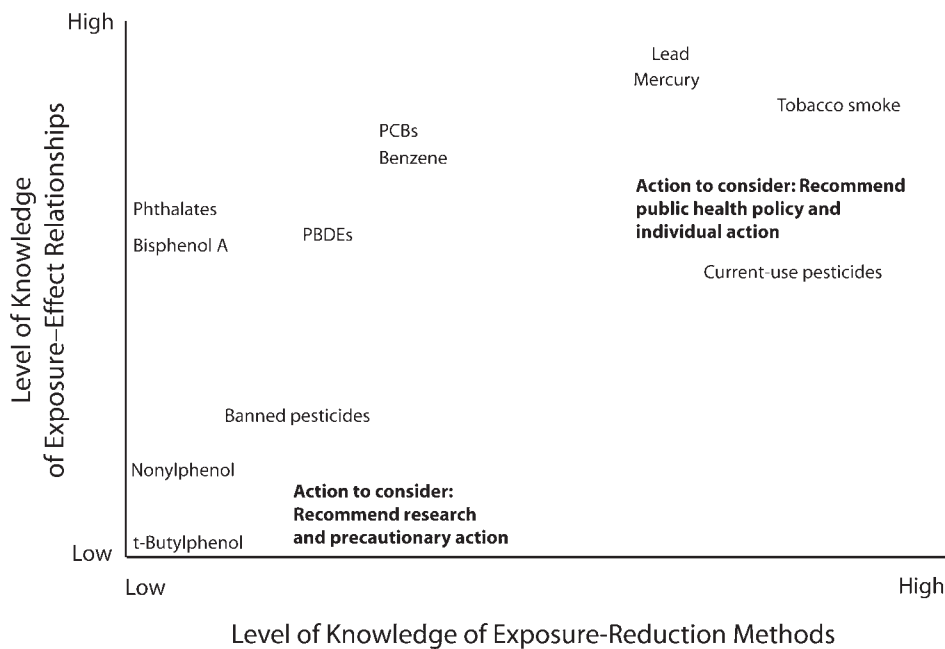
High

Level of Knowledge of Exposure–Effect Relationships

Lead
Mercury

Tobacco smoke

PCBs
Benzene

Action to consider: Recommend public health policy and individual action

Phthalates

Bisphenol A

PBDEs

Current-use pesticides

Banned pesticides

Nonylphenol

Action to consider: Recommend research and precautionary action

Low

t-Butylphenol

Low

High

Level of Knowledge of Exposure-Reduction Methods